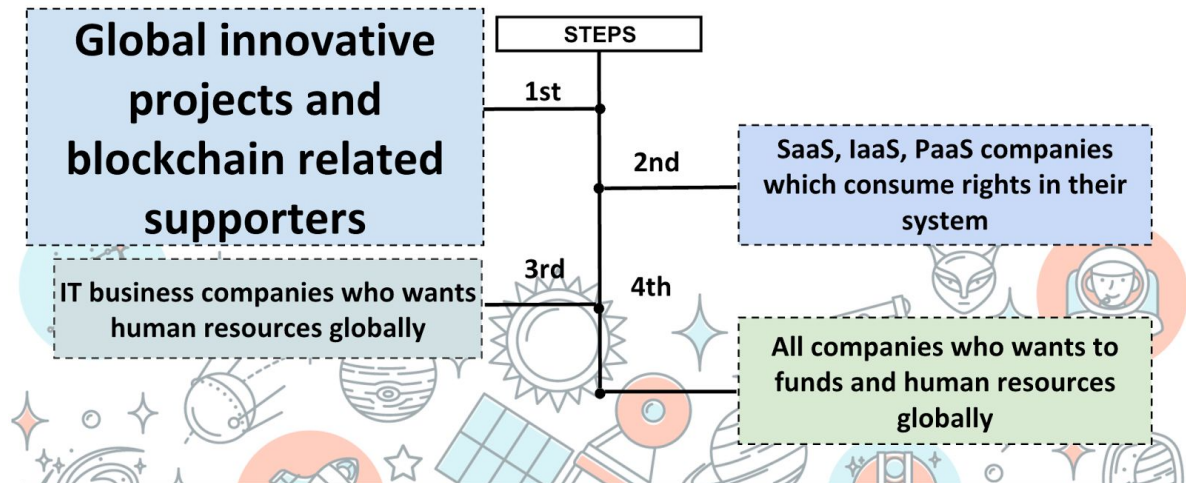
STEPS

1st

Global innovative projects and blockchain related supporters

2nd

SaaS, IaaS, PaaS companies which consume rights in their system

3rd

IT business companies who wants human resources globally

4th

All companies who wants to funds and human resources globally